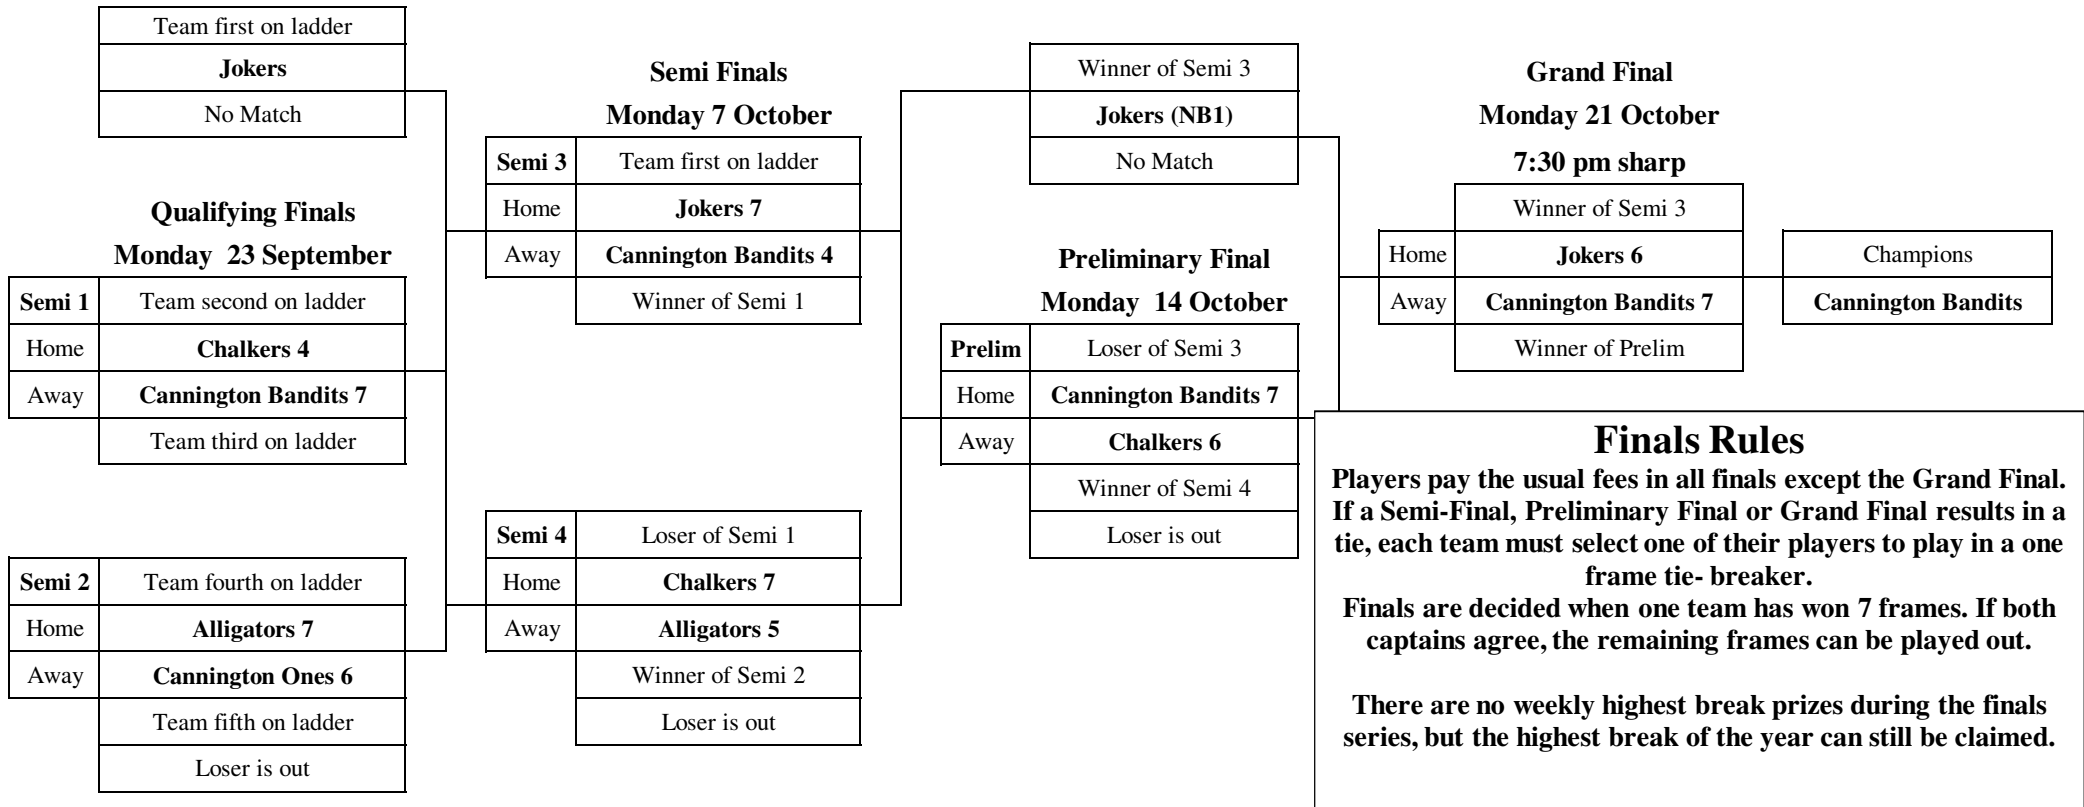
Team first on ladder
Jokers
No Match

Qualifying Finals
Monday 23 September

| Semi 1 | Team second on ladder |
|---|---|
| Home | Chalkers 4 |
| Away | Cannington Bandits 7 |
| | Team third on ladder |

| Semi 2 | Team fourth on ladder |
|---|---|
| Home | Alligators 7 |
| Away | Cannington Ones 6 |
| | Team fifth on ladder |
| | Loser is out |

Semi Finals
Monday 7 October

| Semi 3 | Team first on ladder |
|---|---|
| Home | Jokers 7 |
| Away | Cannington Bandits 4 |
| | Winner of Semi 1 |

| Semi 4 | Loser of Semi 1 |
|---|---|
| Home | Chalkers 7 |
| Away | Alligators 5 |
| | Winner of Semi 2 |
| | Loser is out |

Winner of Semi 3
Jokers (NB1)
No Match

Preliminary Final
Monday 14 October

| Prelim | Loser of Semi 3 |
|---|---|
| Home | Cannington Bandits 7 |
| Away | Chalkers 6 |
| | Winner of Semi 4 |
| | Loser is out |

Grand Final
Monday 21 October
7:30 pm sharp

| | Winner of Semi 3 |
|---|---|
| Home | Jokers 6 |
| Away | Cannington Bandits 7 |
| | Winner of Prelim |

Champions
Cannington Bandits

Finals Rules
Players pay the usual fees in all finals except the Grand Final. If a Semi-Final, Preliminary Final or Grand Final results in a tie, each team must select one of their players to play in a one frame tie- breaker.
Finals are decided when one team has won 7 frames. If both captains agree, the remaining frames can be played out.

There are no weekly highest break prizes during the finals series, but the highest break of the year can still be claimed.